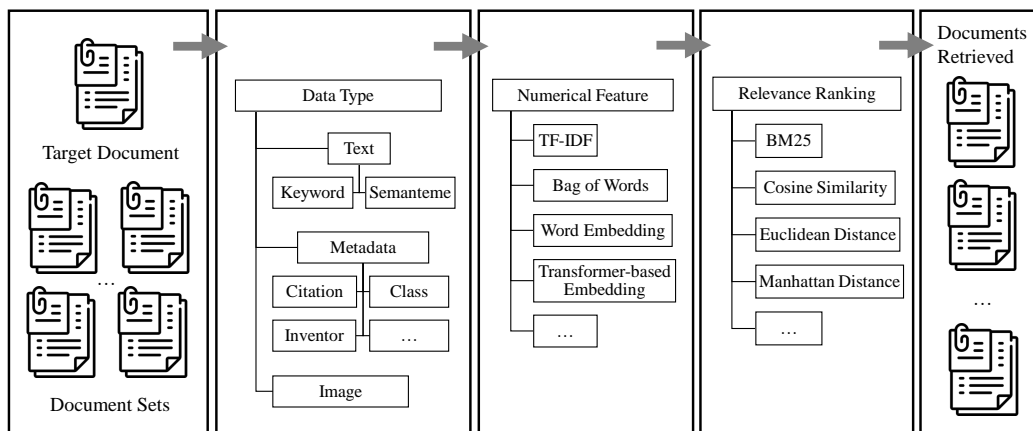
Target Document

…

Document Sets

Data Type

Text

Keyword

Semanteme

Metadata

Citation

Class

Inventor

…

Image

Numerical Feature

TF-IDF

Bag of Words

Word Embedding

Transformer-based Embedding

…

Relevance Ranking

BM25

Cosine Similarity

Euclidean Distance

Manhattan Distance

…

Documents Retrieved

…